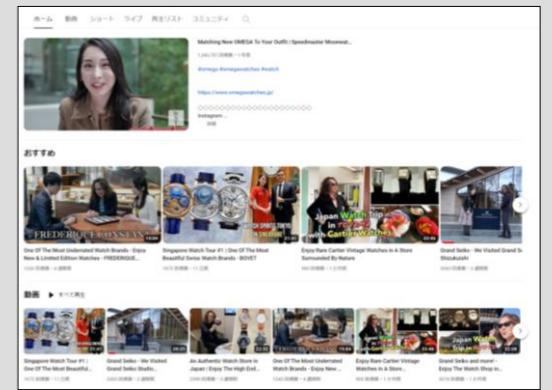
ホーム 動画 ショート ライブ 再生リスト コミュニティ

Matching New OMEGA To Your Outfit | Speedmaster Moonwat...

#omega #omegawatches #watch

https://www.omegawatches.jp/

Instagram

おすすめ

FREDERIQUE CONSTANT

One Of The Most Underrated Watch Brands - Enjoy New & Limited Edition Watches - FREDERIQUE...

Singapore Watch Tour #1 | One Of The Most Beautiful Swiss Watch Brands - BOVET

Japan Watch Trip with Cartier Watches

Enjoy Rare Cartier Vintage Watches in A Store Surrounded By Nature

Grand Seiko - We Visited Grand Se... Shizukuishi

動画 ▶ すべて再生

Singapore Watch Tour #1 | One Of The Most Beautiful...

Grand Seiko - We Visited Grand Seiko Studio...

An Authentic Watch Store In Japan | Enjoy The High End...

One Of The Most Underrated Watch Brands - Enjoy New...

Enjoy Rare Cartier Vintage Watches in A Store...

Grand Seiko and more! - Enjoy The Watch Shop in...